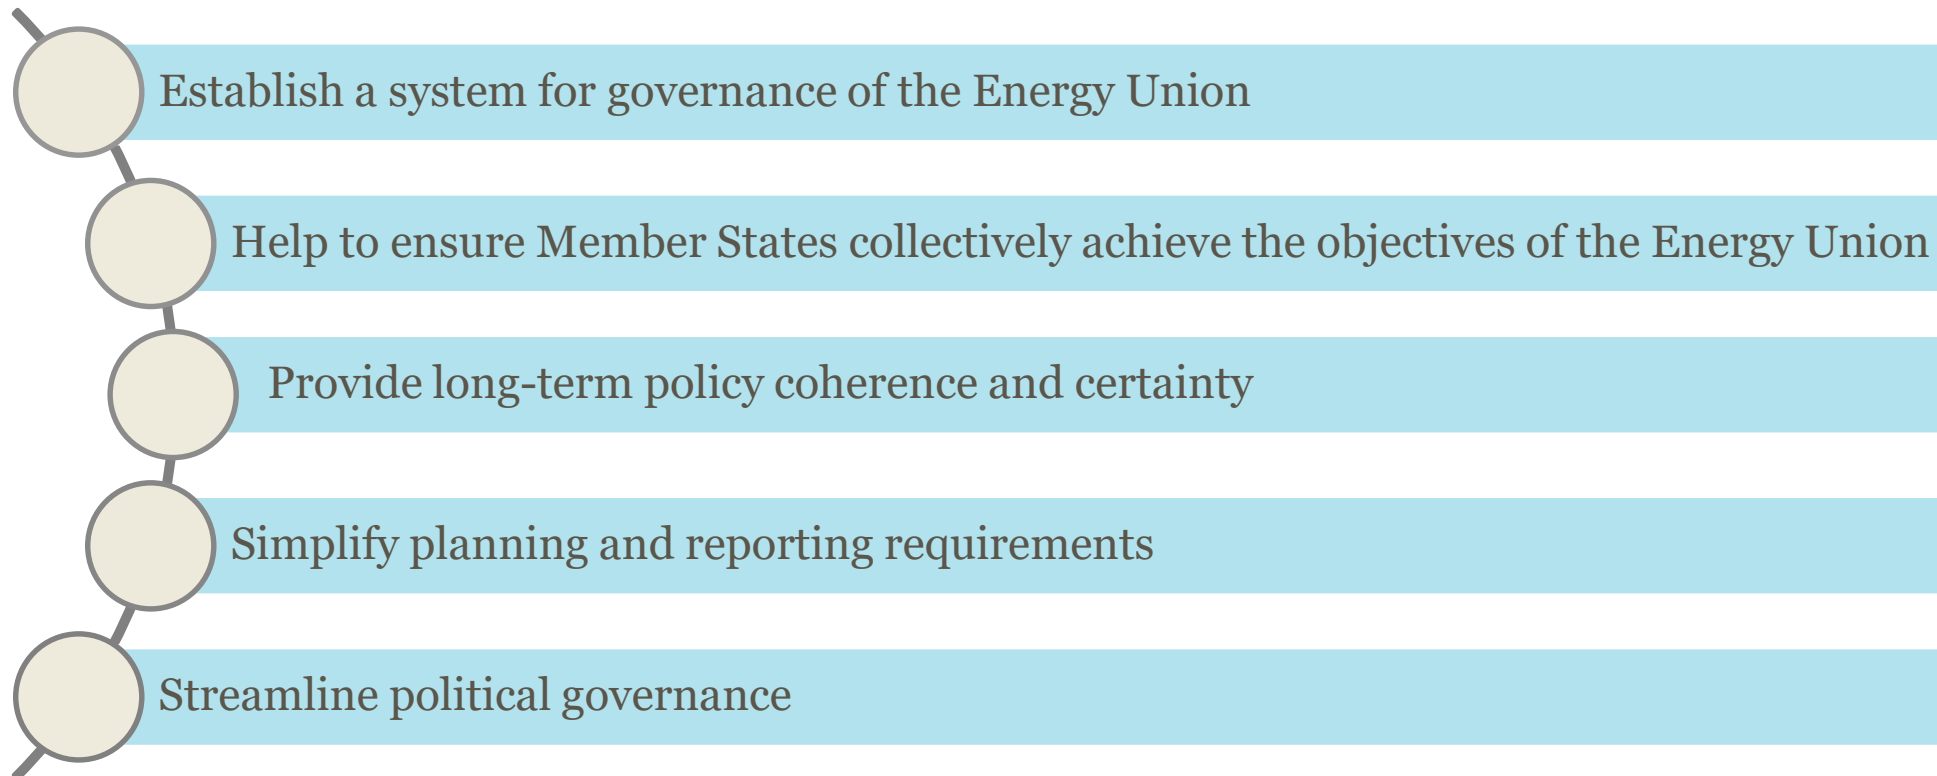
Establish a system for governance of the Energy Union

Help to ensure Member States collectively achieve the objectives of the Energy Union

Provide long-term policy coherence and certainty

Simplify planning and reporting requirements

Streamline political governance